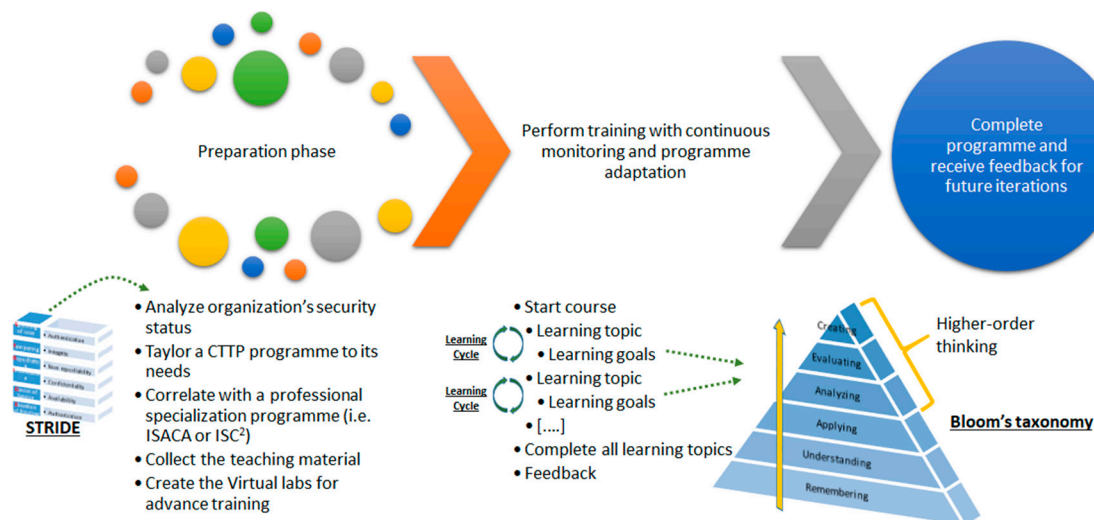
Preparation phase

Perform training with continuous monitoring and programme adaptation

Complete programme and receive feedback for future iterations

STRIDE

• Analyze organization's security status
• Taylor a CTTP programme to its needs
• Correlate with a professional specialization programme (i.e. ISACA or ISC$^2$)
• Collect the teaching material
• Create the Virtual labs for advance training

• Start course
Learning Cycle
• Learning topic
• Learning goals
Learning Cycle
• Learning topic
• Learning goals
• [....]
• Complete all learning topics
• Feedback

Creating
Evaluating
Analyzing
Applying
Understanding
Remembering

Higher-order thinking

Bloom's taxonomy